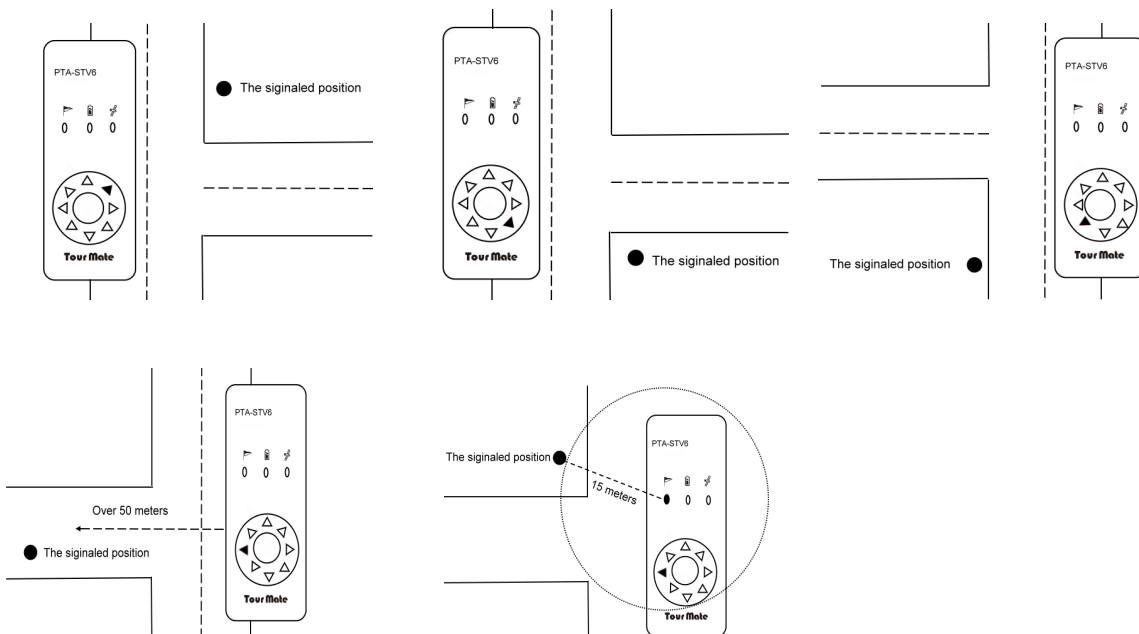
PTA-STV6

0 0 0

Tour Mate

The siginaled position

PTA-STV6

0 0 0

Tour Mate

The siginaled position

The siginaled position

PTA-STV6

0 0 0

Tour Mate

PTA-STV6

0 0 0

Over 50 meters

The siginaled position

Tour Mate

The siginaled position

15 meters

PTA-STV6

0 0

Tour Mate